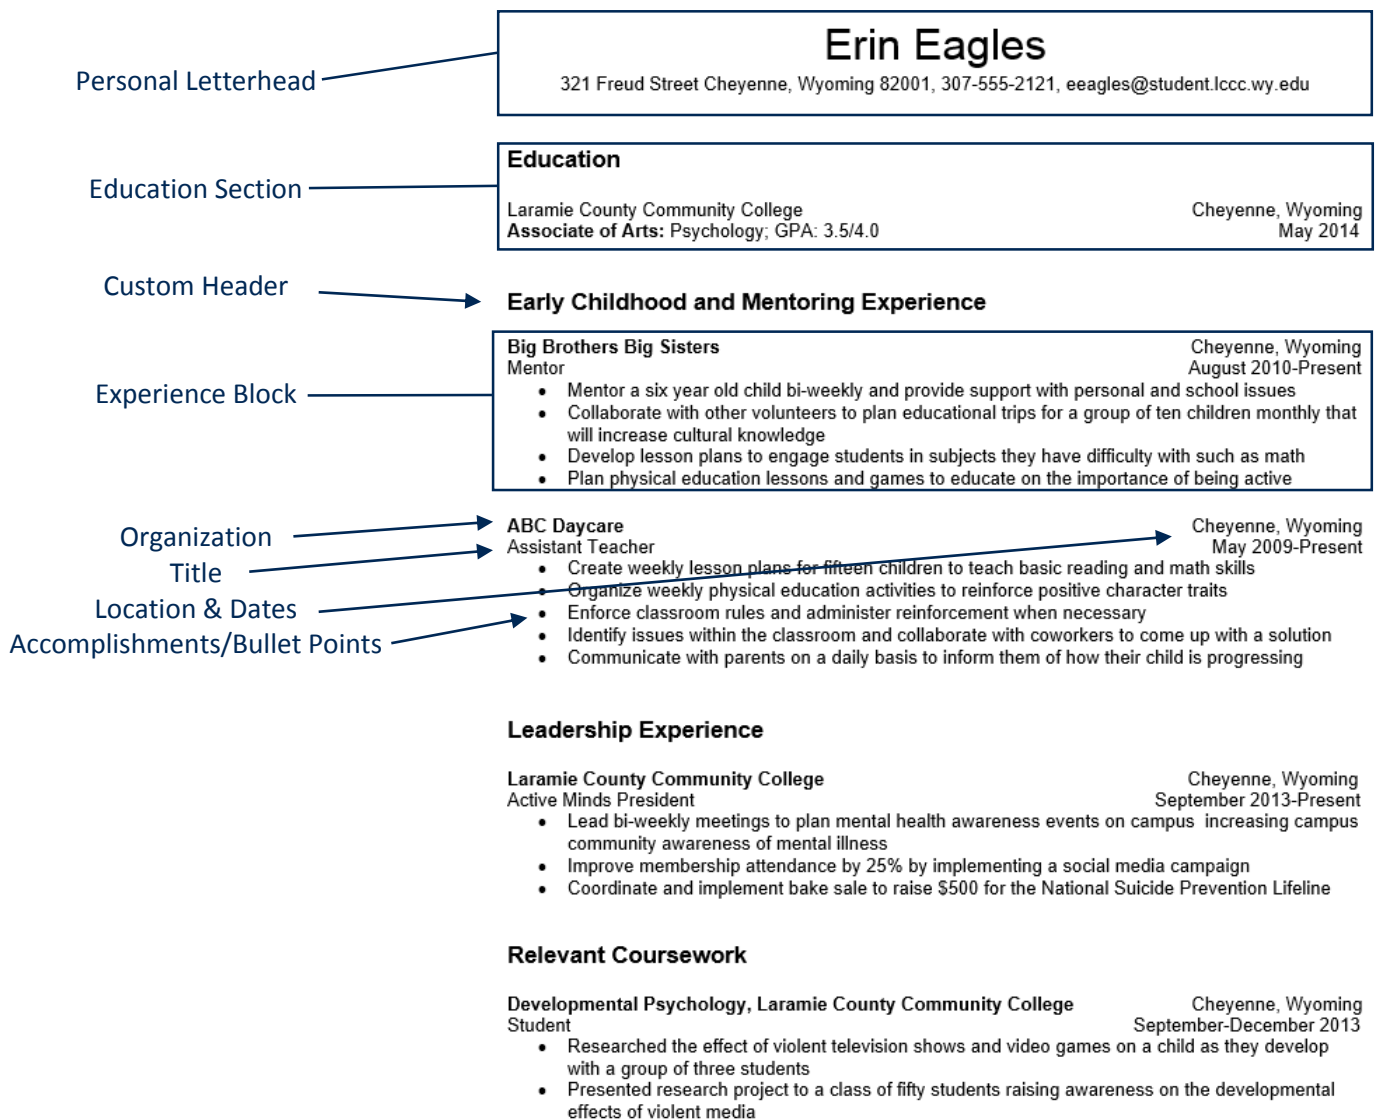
Personal Letterhead

Erin Eagles
321 Freud Street Cheyenne, Wyoming 82001, 307-555-2121, eeagles@student.lccc.wy.edu

Education Section

Education

Laramie County Community College Cheyenne, Wyoming
**Associate of Arts:** Psychology; GPA: 3.5/4.0 May 2014

Custom Header

Early Childhood and Mentoring Experience

Experience Block

Big Brothers Big Sisters Cheyenne, Wyoming
Mentor August 2010-Present
• Mentor a six year old child bi-weekly and provide support with personal and school issues
• Collaborate with other volunteers to plan educational trips for a group of ten children monthly that will increase cultural knowledge
• Develop lesson plans to engage students in subjects they have difficulty with such as math
• Plan physical education lessons and games to educate on the importance of being active

Organization
Title
Location & Dates
Accomplishments/Bullet Points

ABC Daycare Cheyenne, Wyoming
Assistant Teacher May 2009-Present
• Create weekly lesson plans for fifteen children to teach basic reading and math skills
• Organize weekly physical education activities to reinforce positive character traits
• Enforce classroom rules and administer reinforcement when necessary
• Identify issues within the classroom and collaborate with coworkers to come up with a solution
• Communicate with parents on a daily basis to inform them of how their child is progressing

Leadership Experience

Laramie County Community College Cheyenne, Wyoming
Active Minds President September 2013-Present
• Lead bi-weekly meetings to plan mental health awareness events on campus increasing campus community awareness of mental illness
• Improve membership attendance by 25% by implementing a social media campaign
• Coordinate and implement bake sale to raise $500 for the National Suicide Prevention Lifeline

Relevant Coursework

Developmental Psychology, Laramie County Community College Cheyenne, Wyoming
Student September-December 2013
• Researched the effect of violent television shows and video games on a child as they develop with a group of three students
• Presented research project to a class of fifty students raising awareness on the developmental effects of violent media